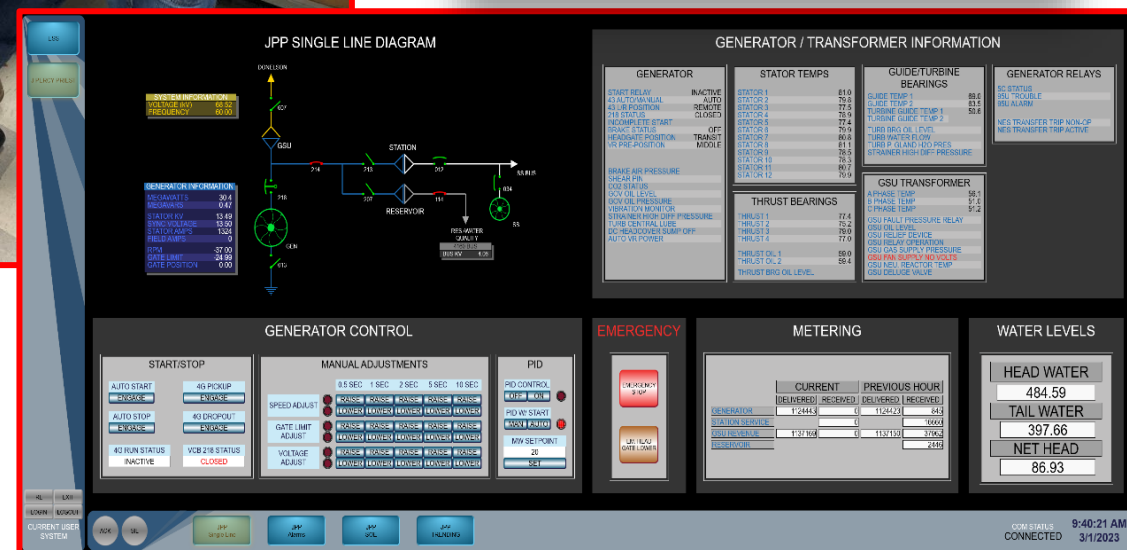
LSS

2 ALARM PAGES

JPP SINGLE LINE DIAGRAM

DONELSON

SYSTEM INFORMATION
VOLTAGE (KV) 68.52
FREQUENCY 60.00

GSU

STATION

RESERVOIR

GENERATOR INFORMATION
MEGAWATTS 30.4
MEGAVARS 0.47
STATOR KV 13.49
SYNC VOLTAGE 13.50
STATOR AMPS 1324
FIELD AMPS 0
RPM -37.00
GATE LIMIT 24.99
GATE POSITION 0.00

GEN

RES WATER QUALITY

GENERATOR / TRANSFORMER INFORMATION

GENERATOR
START RELAY INACTIVE
43 AUTO/MANUAL AUTO
43 L/R POSITION REMOTE
218 STATUS CLOSED
INCOMPLETE START
BRAKE STATUS OFF
HEADGATE POSITION TRANSIT
VR PRE-POSITION MIDDLE
BRAKE AIR PRESSURE
SHEAR PIN
CO2 STATUS
GOV OIL LEVEL
GOV OIL PRESSURE
VIBRATION MONITOR
STRAINER HIGH DIFF PRESSURE
TURB CENTRAL LUBE
DC HEADCOVER SUMP OFF
AUTO VR POWER

STATOR TEMPS
STATOR 1 81.0
STATOR 2 79.8
STATOR 3 77.5
STATOR 4 78.9
STATOR 5 77.4
STATOR 6 79.9
STATOR 7 80.8
STATOR 8 81.1
STATOR 9 78.5
STATOR 10 78.3
STATOR 11 80.7
STATOR 12 79.9

THRUST BEARINGS
THRUST 1 77.4
THRUST 2 75.2
THRUST 3 78.0
THRUST 4 77.0
THRUST OIL 1 59.0
THRUST OIL 2 59.4
THRUST BRG OIL LEVEL

GUIDE/TURBINE BEARINGS
GUIDE TEMP 1 89.6
GUIDE TEMP 2 83.5
TURBINE GUIDE TEMP 1 50.6
TURBINE GUIDE TEMP 2
TURB BRG OIL LEVEL
TURB WATER FLOW
TURB P GLAND H2O PRES
STRAINER HIGH DIFF PRESSURE

GSU TRANSFORMER
A PHASE TEMP 58.1
B PHASE TEMP 51.0
C PHASE TEMP 51.2
GSU FAULT PRESSURE RELAY
GSU OIL LEVEL
GSU RELIEF DEVICE
GSU RELAY OPERATION
GSU GAS SUPPLY PRESSURE
GSU FAN SUPPLY NO VOLTS
GSU NEU REACTOR TEMP
GSU DELUGE VALVE

GENERATOR RELAYS
SC STATUS
95U TROUBLE
95U ALARM
NES TRANSFER TRIP NON-OP
NES TRANSFER TRIP ACTIVE

GENERATOR CONTROL

START/STOP
AUTO START ENGAGE
4G PICKUP ENGAGE
AUTO STOP ENGAGE
4G DROPOUT ENGAGE
4G RUN STATUS INACTIVE
VCB 218 STATUS CLOSED

MANUAL ADJUSTMENTS
0.5 SEC 1 SEC 2 SEC 5 SEC 10 SEC
SPEED ADJUST RAISE LOWER
GATE LIMIT ADJUST RAISE LOWER
VOLTAGE ADJUST RAISE LOWER

PID
PID CONTROL OFF ON
PID W/ START MAN AUTO
MW SETPOINT 20
SET

EMERGENCY
EMERGENCY STOP
EMERGENCY HEADGATE LOWER

METERING
| | CURRENT DELIVERED | CURRENT RECEIVED | PREVIOUS HOUR DELIVERED | PREVIOUS HOUR RECEIVED |
|---|---|---|---|---|
| GENERATOR | 1124443 | 0 | 1124423 | 843 |
| STATION SERVICE | | 0 | | 16660 |
| GSU REVENUE | 1137169 | 0 | 1137133 | 37063 |
| RESERVOIR | | | | 2446 |

WATER LEVELS
HEAD WATER 484.59
TAIL WATER 397.66
NET HEAD 86.93

LOGIN LOGOUT
CURRENT USER SYSTEM

JPP Single Line
Alarms
SOL
TRENDING

COM STATUS CONNECTED
9:40:21 AM
3/1/2023